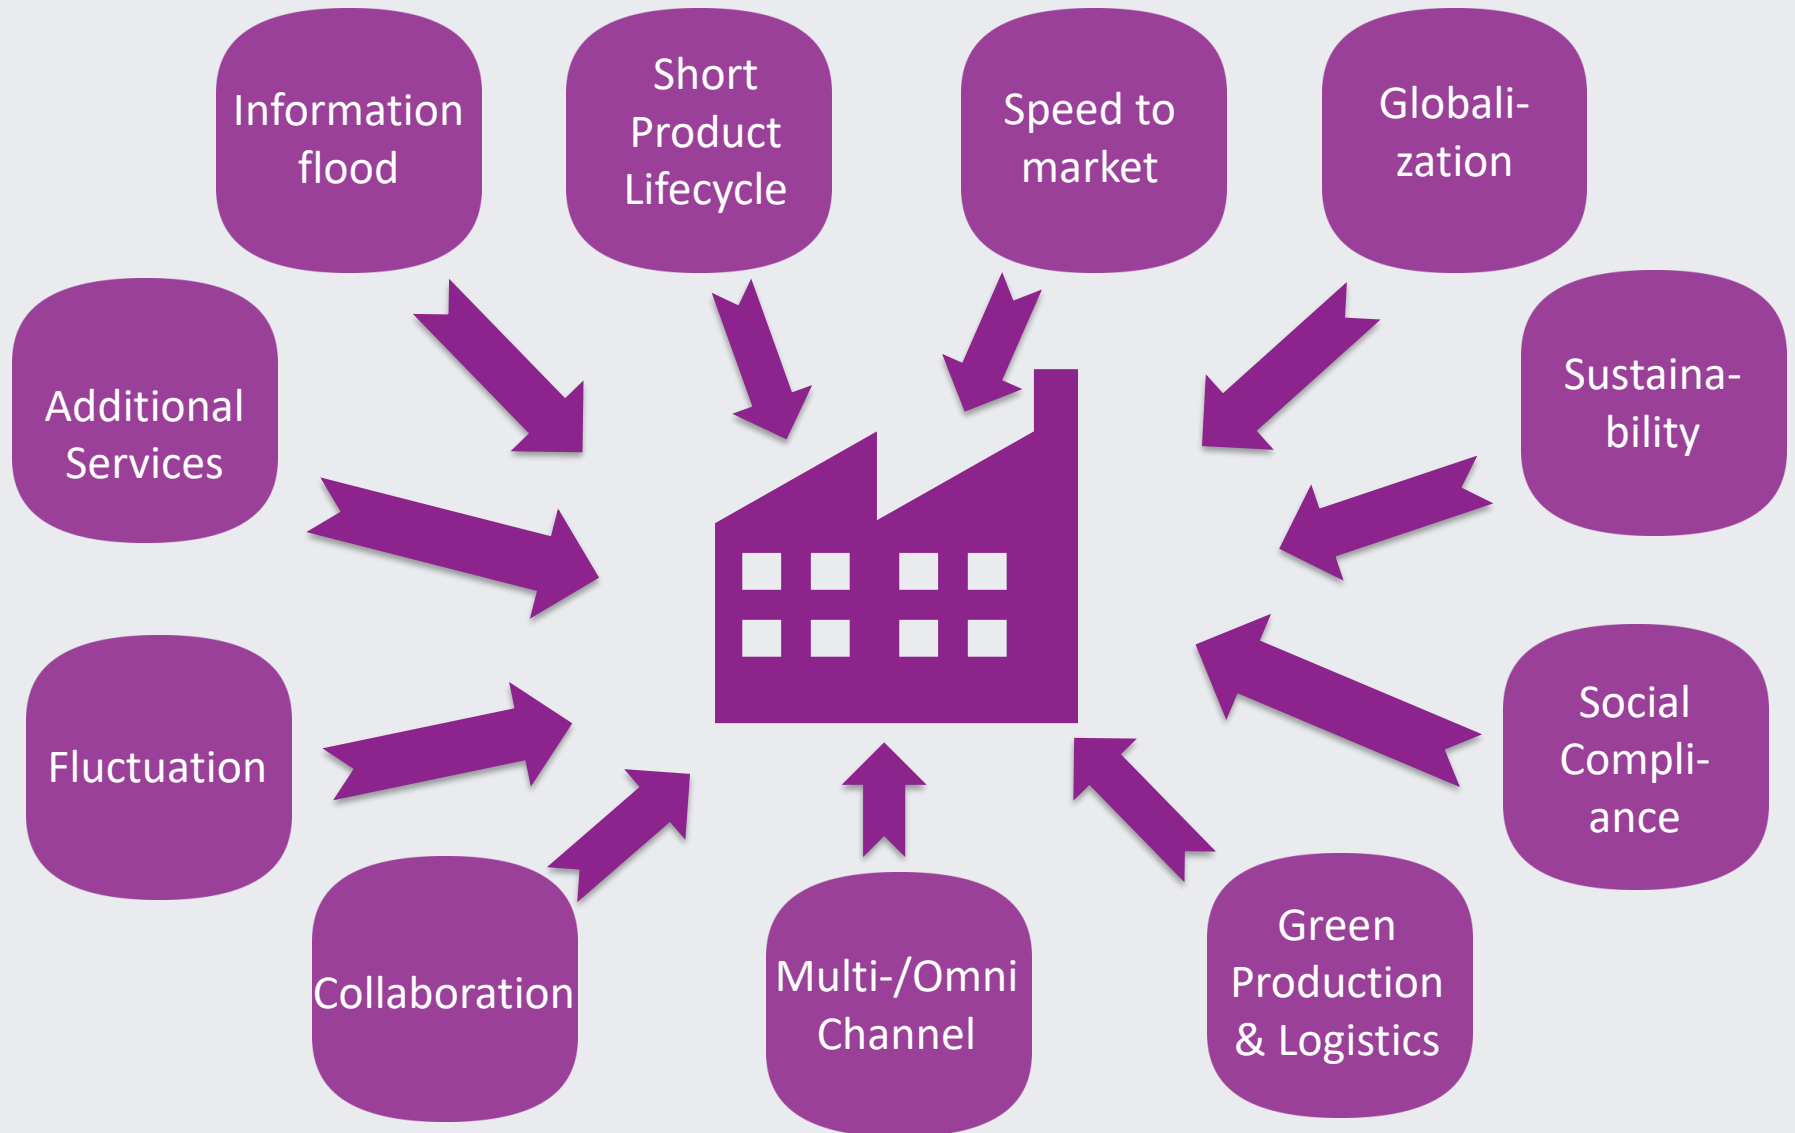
Information flood

Short Product Lifecycle

Speed to market

Globali-zation

Additional Services

Sustaina-bility

Fluctuation

Social Compli-ance

Collaboration

Multi-/Omni Channel

Green Production & Logistics